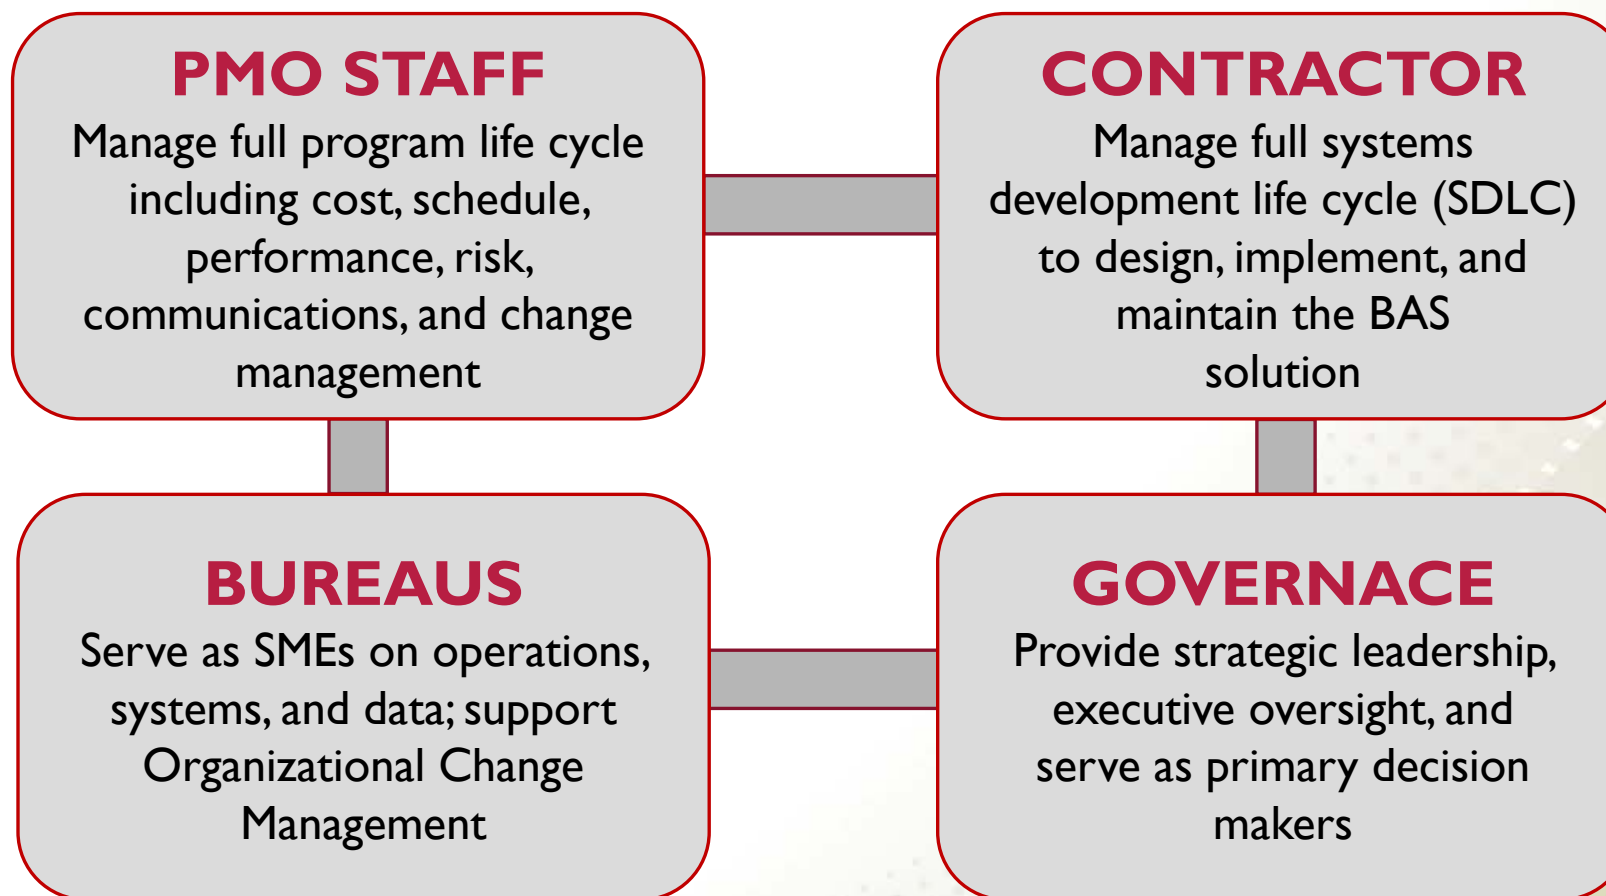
PMO STAFF
Manage full program life cycle including cost, schedule, performance, risk, communications, and change management

CONTRACTOR
Manage full systems development life cycle (SDLC) to design, implement, and maintain the BAS solution

BUREAUS
Serve as SMEs on operations, systems, and data; support Organizational Change Management

GOVERNACE
Provide strategic leadership, executive oversight, and serve as primary decision makers